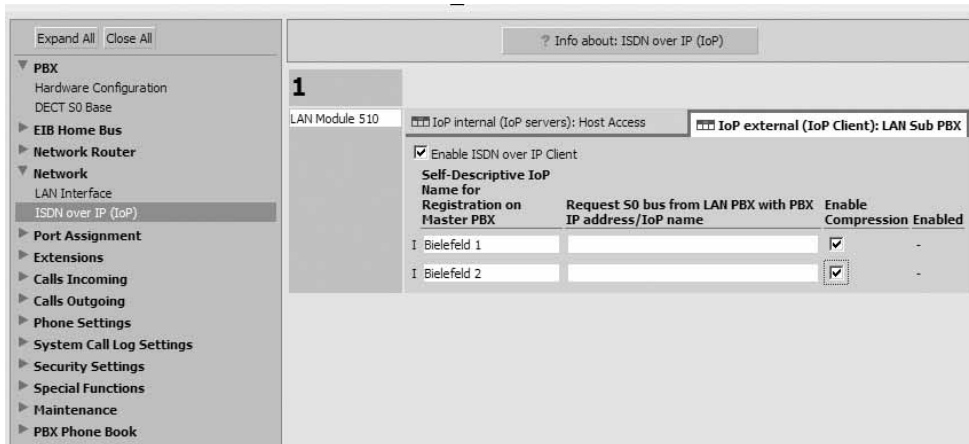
Expand All Close All

PBX
Hardware Configuration
DECT S0 Base
EIB Home Bus
Network Router
Network
LAN Interface
ISDN over IP (IoP)
Port Assignment
Extensions
Calls Incoming
Calls Outgoing
Phone Settings
System Call Log Settings
Security Settings
Special Functions
Maintenance
PBX Phone Book

? Info about: ISDN over IP (IoP)

1

LAN Module 510

IoP internal (IoP servers): Host Access

IoP external (IoP Client): LAN Sub PBX

Enable ISDN over IP Client

| | Self-Descriptive IoP Name for Registration on Master PBX | Request S0 bus from LAN PBX with PBX IP address/IoP name | Enable Compression | Enabled |
|---|---|---|---|---|
| I | Bielefeld 1 | | ☑ | - |
| I | Bielefeld 2 | | ☑ | - |